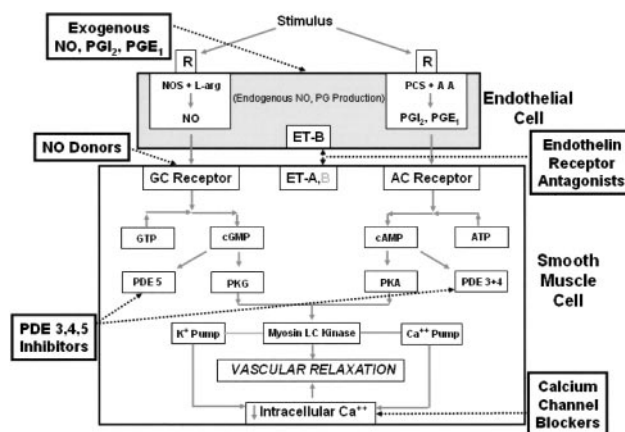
Exogenous NO, $PGI_2$, $PGE_1$

Stimulus

R

R

NOS + L-arg

NO

(Endogenous NO, PG Production)

PCS + A A

$PGI_2$, $PGE_1$

Endothelial Cell

ET-B

NO Donors

Endothelin Receptor Antagonists

GC Receptor

ET-A, B

AC Receptor

GTP

cGMP

cAMP

ATP

Smooth Muscle Cell

PDE 5

PKG

PKA

PDE 3+4

PDE 3,4,5 Inhibitors

$K^+$ Pump

Myosin LC Kinase

$Ca^{++}$ Pump

VASCULAR RELAXATION

↓ Intracellular $Ca^{++}$

Calcium Channel Blockers